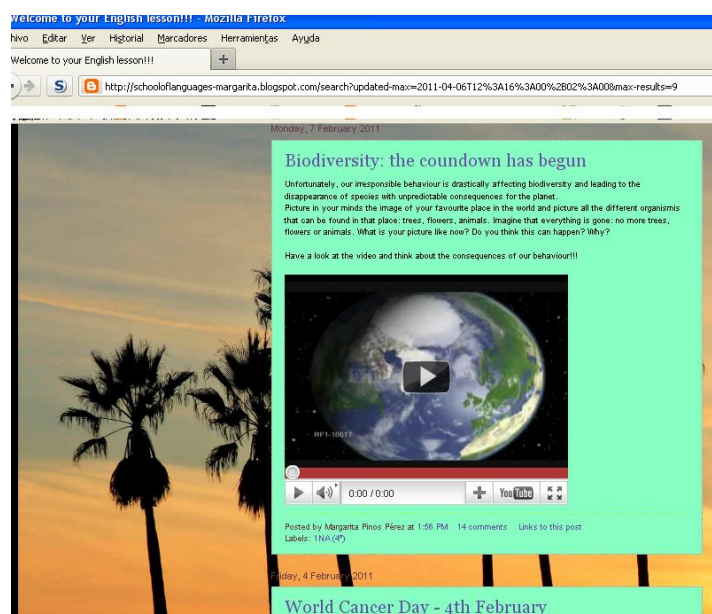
Welcome to your English lesson!!! - Mozilla Firefox

hivo Editar Ver Historial Marcadores Herramientas Ayuda

Welcome to your English lesson!!!

http://schooloflanguages-margarita.blogspot.com/search?updated-max=2011-04-06T12%3A16%3A00%2B02%3A00&max-results=9

Monday, 7 February 2011

Biodiversity: the coundown has begun

Unfortunately, our irresponsible behaviour is drastically affecting biodiversity and leading to the disappearance of species with unpredictable consequences for the planet.
Picture in your minds the image of your favourite place in the world and picture all the different organisms that can be found in that place: trees, flowers, animals. Imagine that everything is gone: no more trees, flowers or animals. What is your picture like now? Do you think this can happen? Why?

Have a look at the video and think about the consequences of our behaviour!!!

RF1-10617

0:00 / 0:00

YouTube

Posted by Margarita Pinos Pérez at 1:56 PM 14 comments Links to this post
Labels: 1NA (4º)

Friday, 4 February 2011

World Cancer Day - 4th February